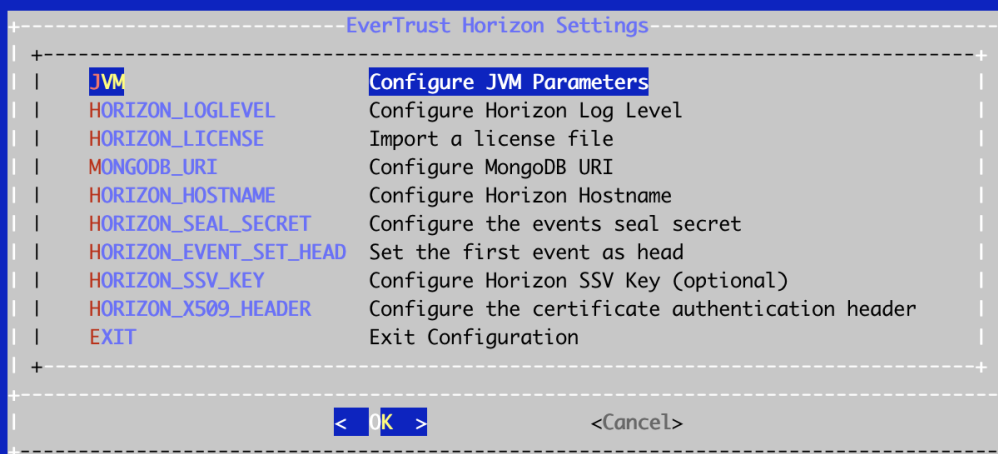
EverTrust Horizon Settings

| JVM | Configure JVM Parameters |
|---|---|
| HORIZON_LOGLEVEL | Configure Horizon Log Level |
| HORIZON_LICENSE | Import a license file |
| MONGODB_URI | Configure MongoDB URI |
| HORIZON_HOSTNAME | Configure Horizon Hostname |
| HORIZON_SEAL_SECRET | Configure the events seal secret |
| HORIZON_EVENT_SET_HEAD | Set the first event as head |
| HORIZON_SSV_KEY | Configure Horizon SSV Key (optional) |
| HORIZON_X509_HEADER | Configure the certificate authentication header |
| EXIT | Exit Configuration |

< OK > <Cancel>